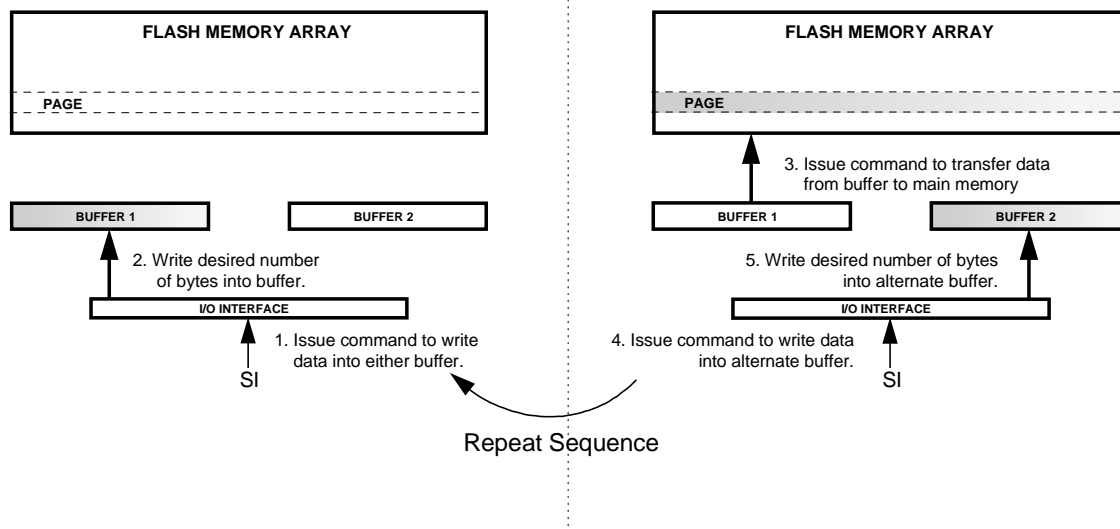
FLASH MEMORY ARRAY

PAGE

BUFFER 1

BUFFER 2

2. Write desired number of bytes into buffer.

I/O INTERFACE

1. Issue command to write data into either buffer.

SI

FLASH MEMORY ARRAY

PAGE

3. Issue command to transfer data from buffer to main memory

BUFFER 1

BUFFER 2

5. Write desired number of bytes into alternate buffer.

I/O INTERFACE

4. Issue command to write data into alternate buffer.

SI

Repeat Sequence